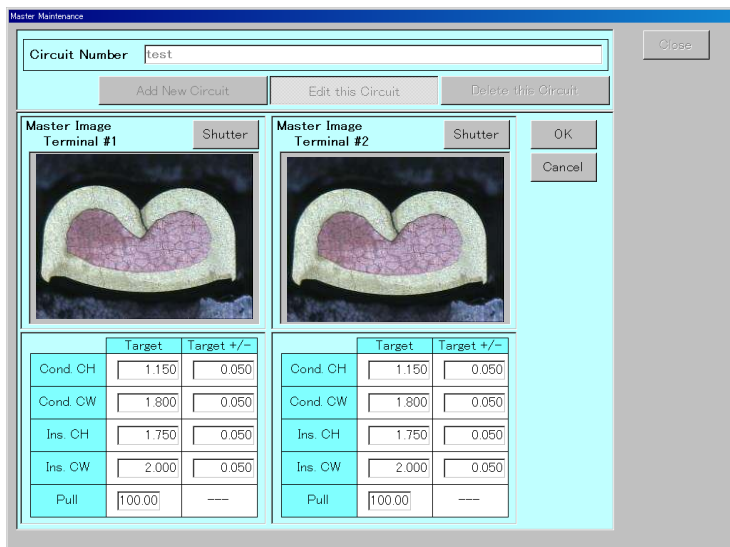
Master Maintenance

Close

Circuit Number test

Add New Circuit
Edit this Circuit
Delete this Circuit

Master Image
Terminal #1
Shutter

Master Image
Terminal #2
Shutter

OK
Cancel

| | Target | Target +/- |
|---|---|---|
| Cond. CH | 1.150 | 0.050 |
| Cond. CW | 1.800 | 0.050 |
| Ins. CH | 1.750 | 0.050 |
| Ins. CW | 2.000 | 0.050 |
| Pull | 100.00 | --- |

| | Target | Target +/- |
|---|---|---|
| Cond. CH | 1.150 | 0.050 |
| Cond. CW | 1.800 | 0.050 |
| Ins. CH | 1.750 | 0.050 |
| Ins. CW | 2.000 | 0.050 |
| Pull | 100.00 | --- |